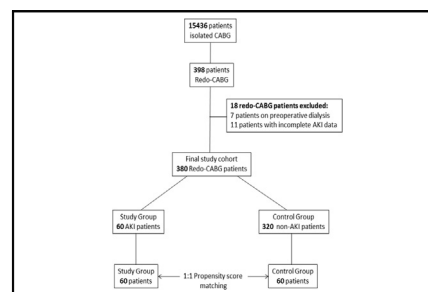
**15436** patients
isolated CABG

**398** patients
Redo-CABG

**18 redo-CABG patients excluded:**
7 patients on preoperative dialysis
11 patients with incomplete AKI data

Final study cohort
**380** Redo-CABG patients

Study Group
**60** AKI patients

Control Group
**320** non-AKI patients

Study Group
**60** patients

1:1 Propensity score
matching

Control Group
**60** patients